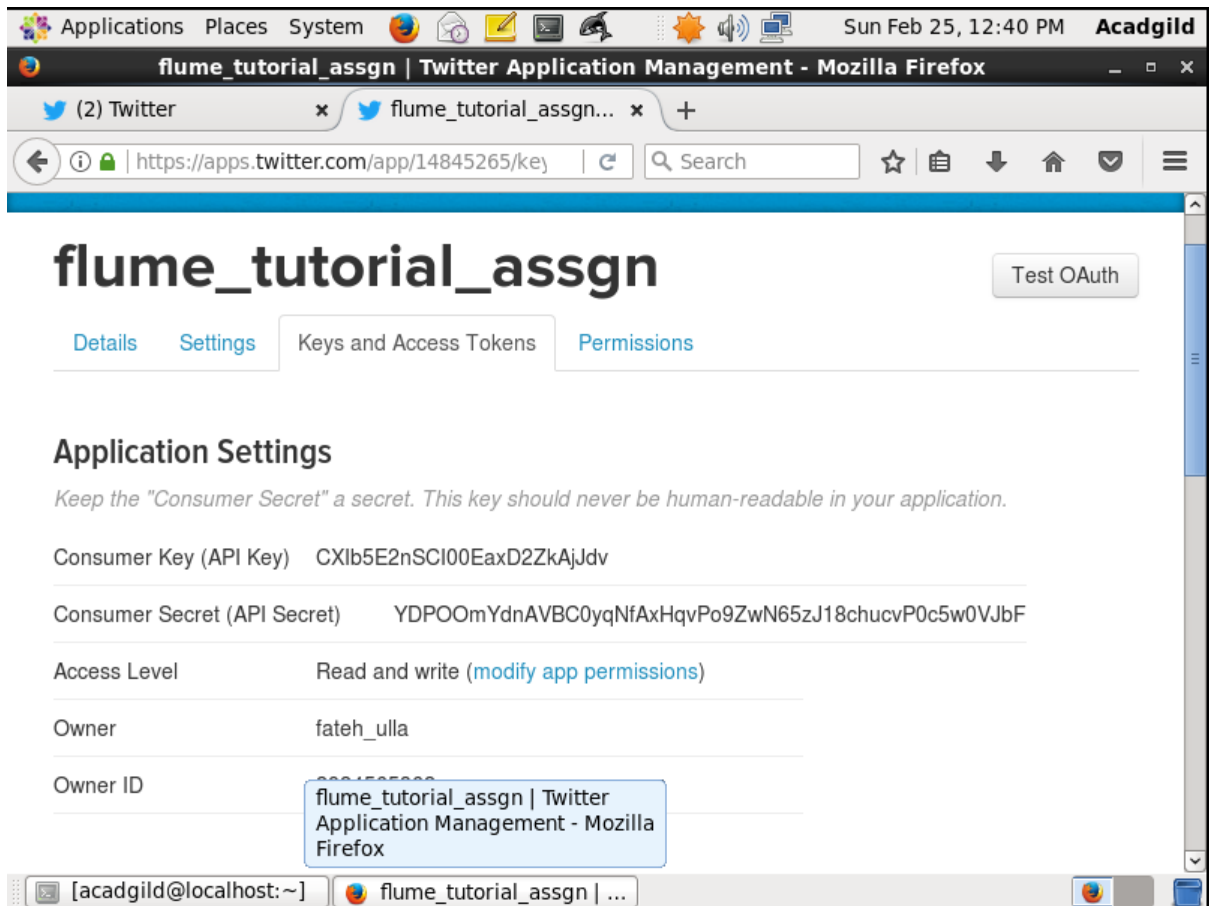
Applications Places System Sun Feb 25, 12:40 PM Acadgild

flume_tutorial_assgn | Twitter Application Management - Mozilla Firefox

(2) Twitter ×
flume_tutorial_assgn... ×
+

https://apps.twitter.com/app/14845265/key
Search

flume_tutorial_assgn

Test OAuth

Details Settings Keys and Access Tokens Permissions

Application Settings

Keep the "Consumer Secret" a secret. This key should never be human-readable in your application.

| | |
|---|---|
| Consumer Key (API Key) | CXIb5E2nSCI00EaxD2ZkAjJdv |
| Consumer Secret (API Secret) | YDPOOmYdnAVBC0yqNfAxHqvPo9ZwN65zJ18chucvP0c5w0VJbF |
| Access Level | Read and write (modify app permissions) |
| Owner | fateh_ulla |
| Owner ID | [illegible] |

flume_tutorial_assgn | Twitter Application Management - Mozilla Firefox

[acadgild@localhost:~]
flume_tutorial_assgn | ...